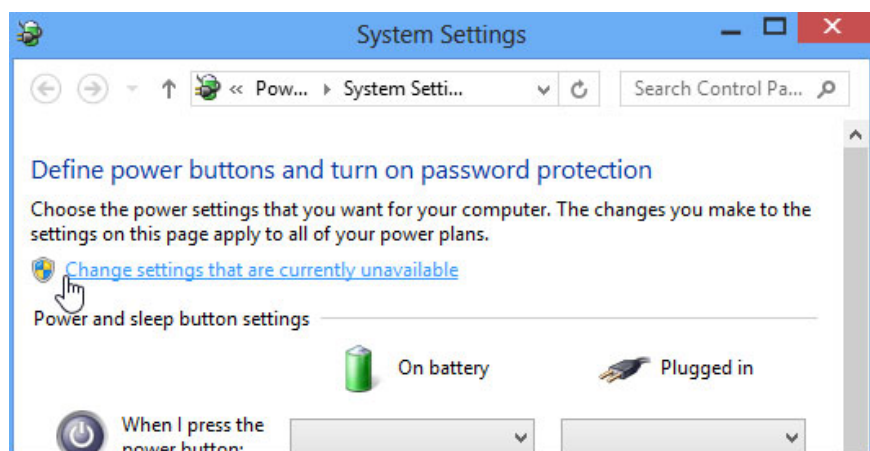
System Settings

« Pow... › System Setti...

Search Control Pa...

Define power buttons and turn on password protection

Choose the power settings that you want for your computer. The changes you make to the settings on this page apply to all of your power plans.

Change settings that are currently unavailable

Power and sleep button settings

On battery

Plugged in

When I press the power button: